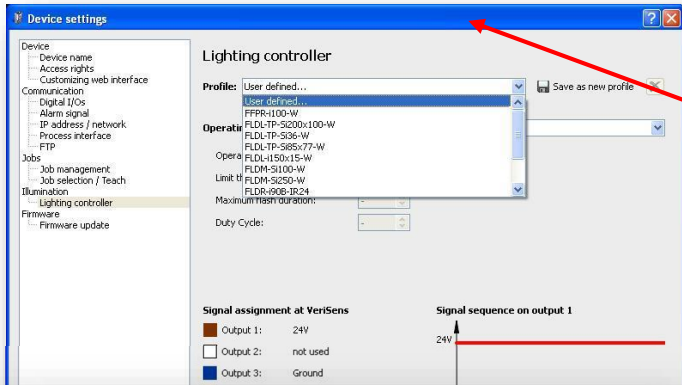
Device settings

Device
Device name
Access rights
Customizing web interface
Communication
Digital I/Os
Alarm signal
IP address / network
Process interface
FTP
Jobs
Job management
Job selection / Teach
Illumination
Lighting controller
Firmware
Firmware update

Lighting controller

Profile: User defined...

Save as new profile

User defined...
FFPR-i100-W
FLDL-TP-Si200x100-W
FLDL-TP-Si36-W
FLDL-TP-Si85x77-W
FLDL-i150x15-W
FLDM-Si100-W
FLDM-Si250-W
FLDR-i90B-IR24

Operati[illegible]

Opera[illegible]

Limit t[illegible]

Maximum flash duration:

Duty Cycle:

Signal assignment at VeriSens

Output 1: 24V
Output 2: not used
Output 3: Ground

Signal sequence on output 1

24V